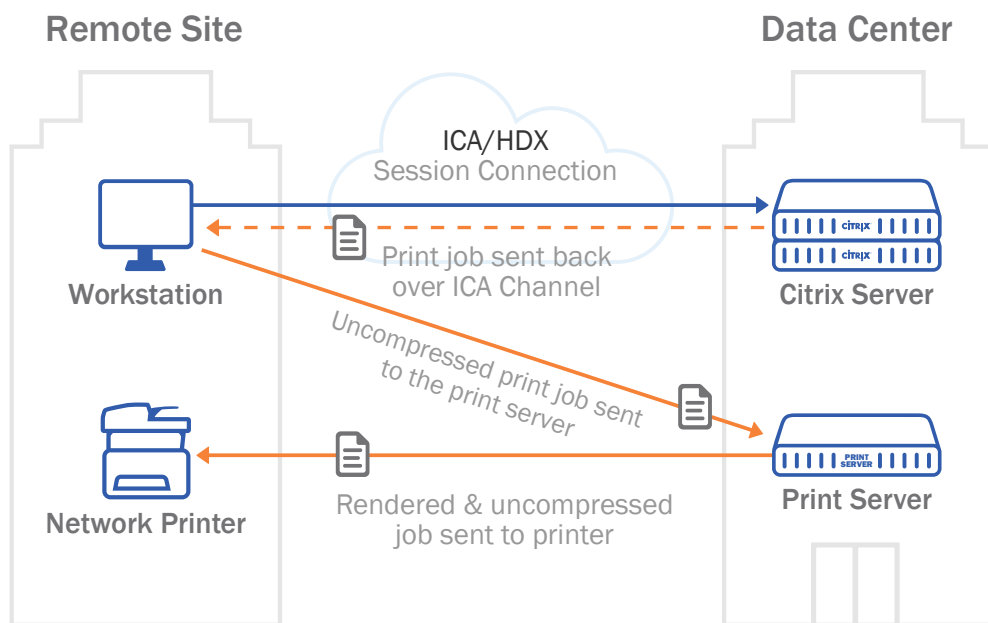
Remote Site

Data Center

ICA/HDX
Session Connection

Workstation

CITRIX
CITRIX

Citrix Server

Print job sent back over ICA Channel

Uncompressed print job sent to the print server

PRINT SERVER

Print Server

Network Printer

Rendered & uncompressed job sent to printer